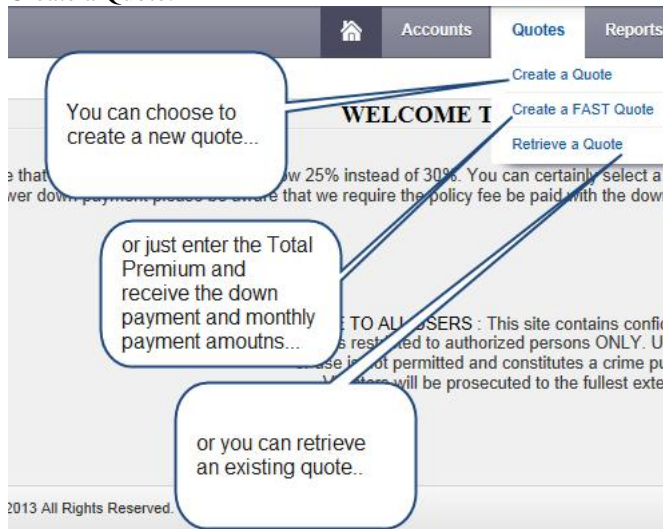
Create a Quote:

Accounts Quotes Reports

Create a Quote

Create a FAST Quote

Retrieve a Quote

You can choose to create a new quote...

WELCOME T

e that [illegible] w 25% instead of 30%. You can certainly select a

wer down payment please be aware that we require the policy fee be paid with the dow

or just enter the Total Premium and receive the down payment and monthly payment amoutns...

E TO ALL USERS : This site contains confi

s restricted to authorized persons ONLY. U

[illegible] is not permitted and constitutes a crime pu

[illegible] will be prosecuted to the fullest exte

or you can retrieve an existing quote..

2013 All Rights Reserved.